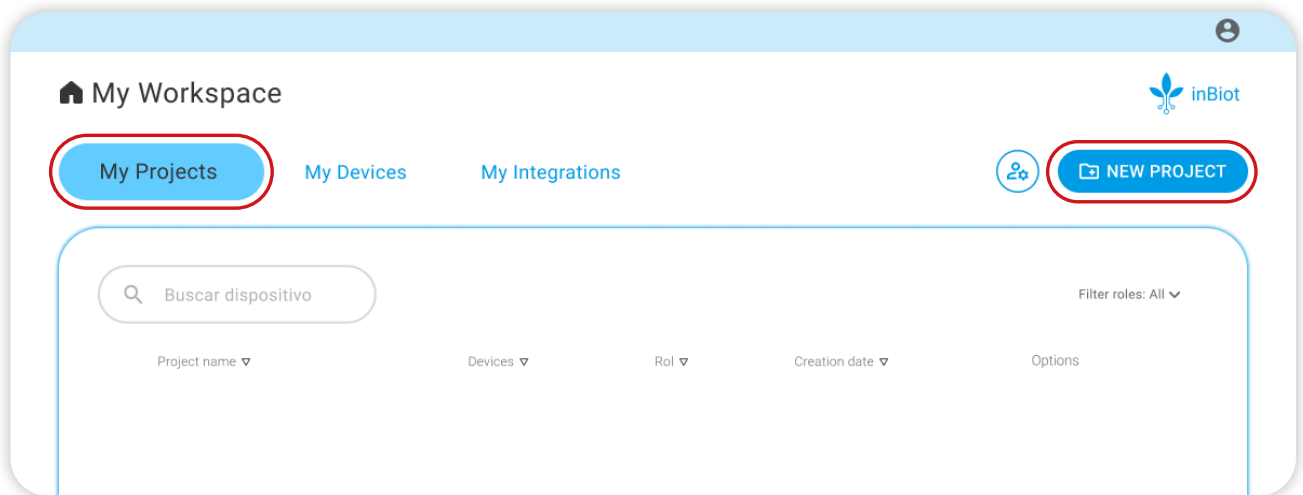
My Workspace

inBiot

My Projects

My Devices

My Integrations

NEW PROJECT

Buscar dispositivo

Filter roles: All

| Project name ▽ | Devices ▽ | Rol ▽ | Creation date ▽ | Options |
|---|---|---|---|---|